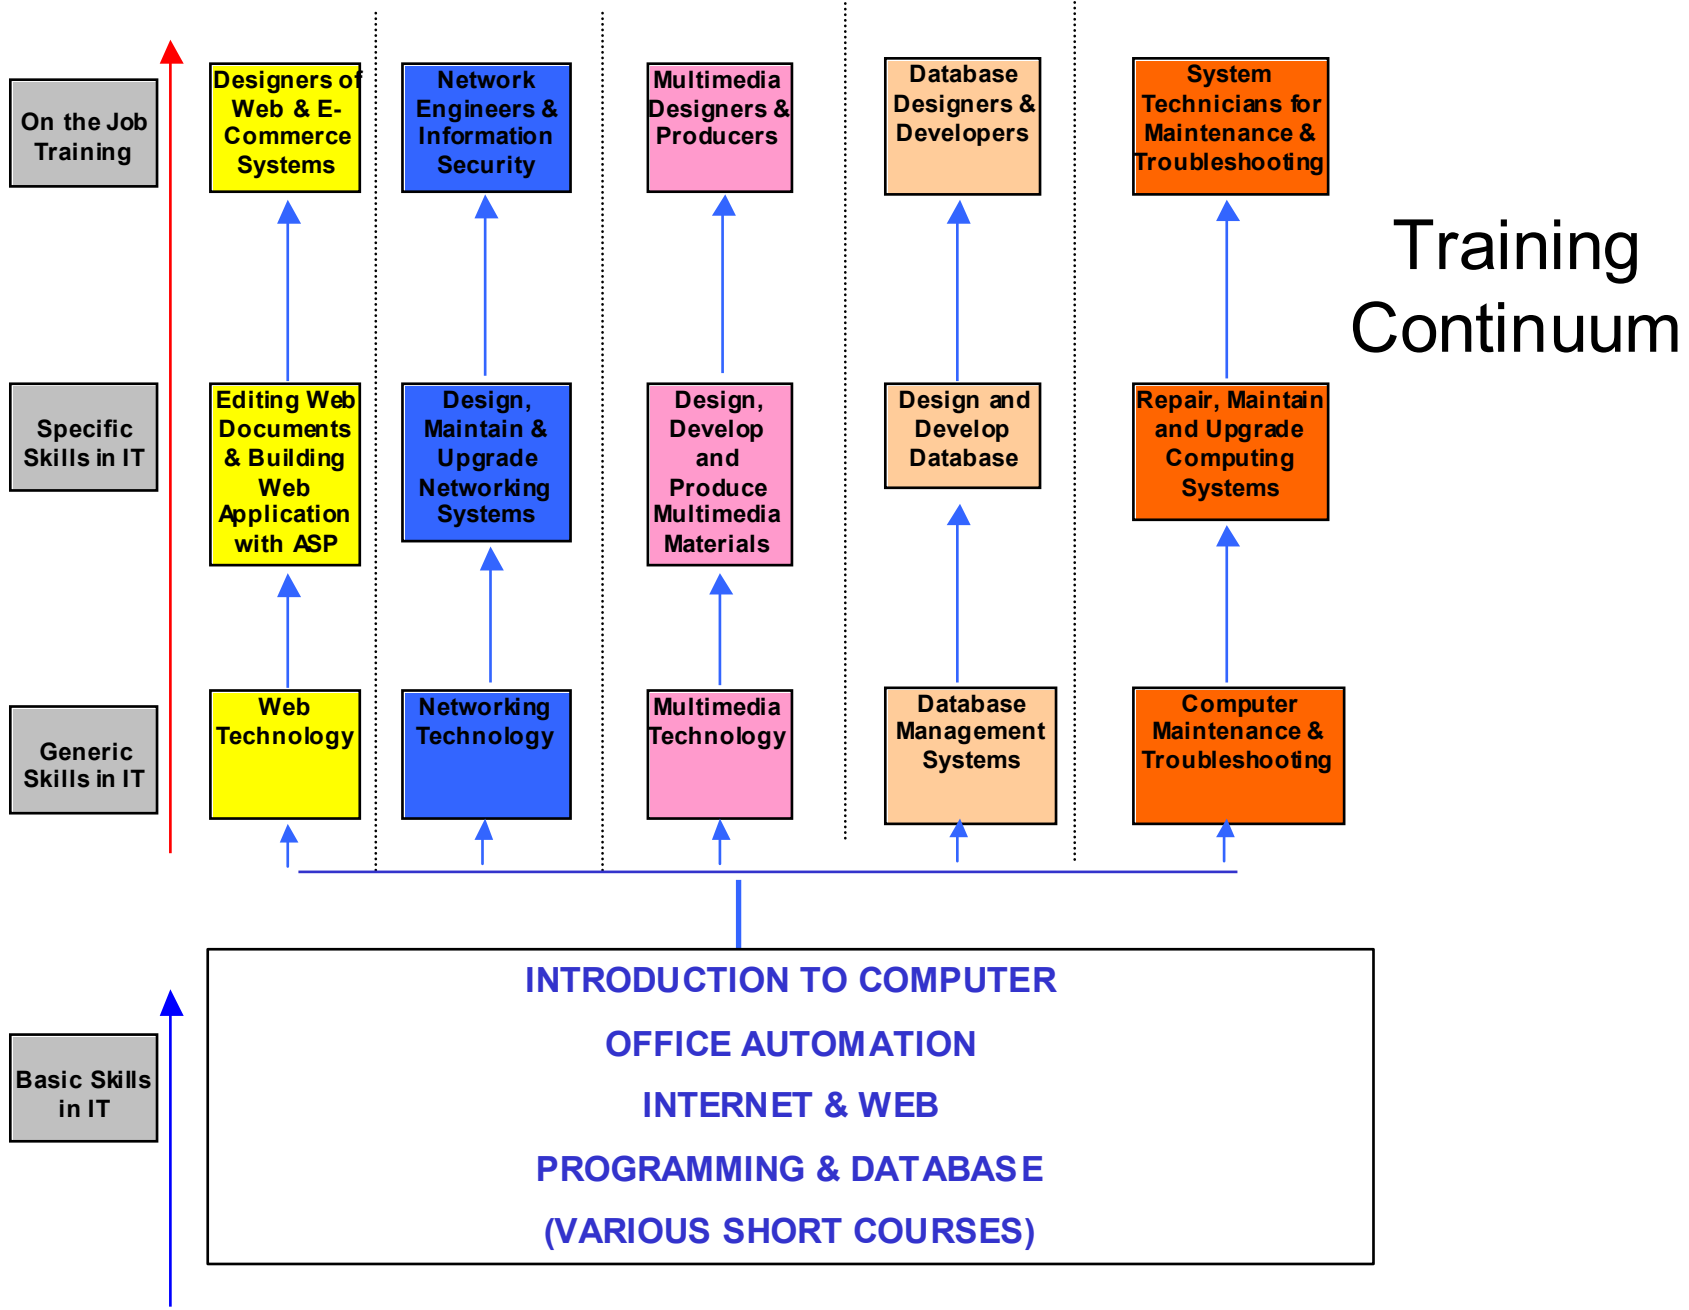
On the Job Training

Designers of Web & E-Commerce Systems

Network Engineers & Information Security

Multimedia Designers & Producers

Database Designers & Developers

System Technicians for Maintenance & Troubleshooting

Training Continuum

Specific Skills in IT

Editing Web Documents & Building Web Application with ASP

Design, Maintain & Upgrade Networking Systems

Design, Develop and Produce Multimedia Materials

Design and Develop Database

Repair, Maintain and Upgrade Computing Systems

Generic Skills in IT

Web Technology

Networking Technology

Multimedia Technology

Database Management Systems

Computer Maintenance & Troubleshooting

Basic Skills in IT

INTRODUCTION TO COMPUTER
OFFICE AUTOMATION
INTERNET & WEB
PROGRAMMING & DATABASE
(VARIOUS SHORT COURSES)